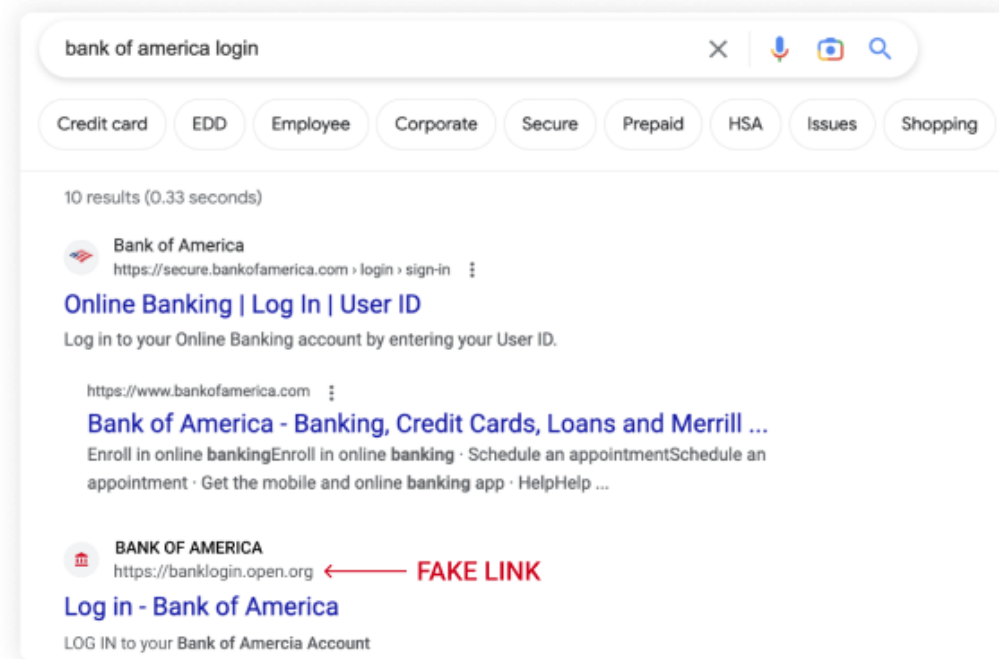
bank of america login

Credit card | EDD | Employee | Corporate | Secure | Prepaid | HSA | Issues | Shopping

10 results (0.33 seconds)

Bank of America
https://secure.bankofamerica.com › login › sign-in
Online Banking | Log In | User ID
Log in to your Online Banking account by entering your User ID.

https://www.bankofamerica.com
Bank of America - Banking, Credit Cards, Loans and Merrill ...
Enroll in online bankingEnroll in online banking · Schedule an appointmentSchedule an appointment · Get the mobile and online banking app · HelpHelp ...

BANK OF AMERICA
https://banklogin.open.org
FAKE LINK
Log in - Bank of America
LOG IN to your Bank of Amercia Account